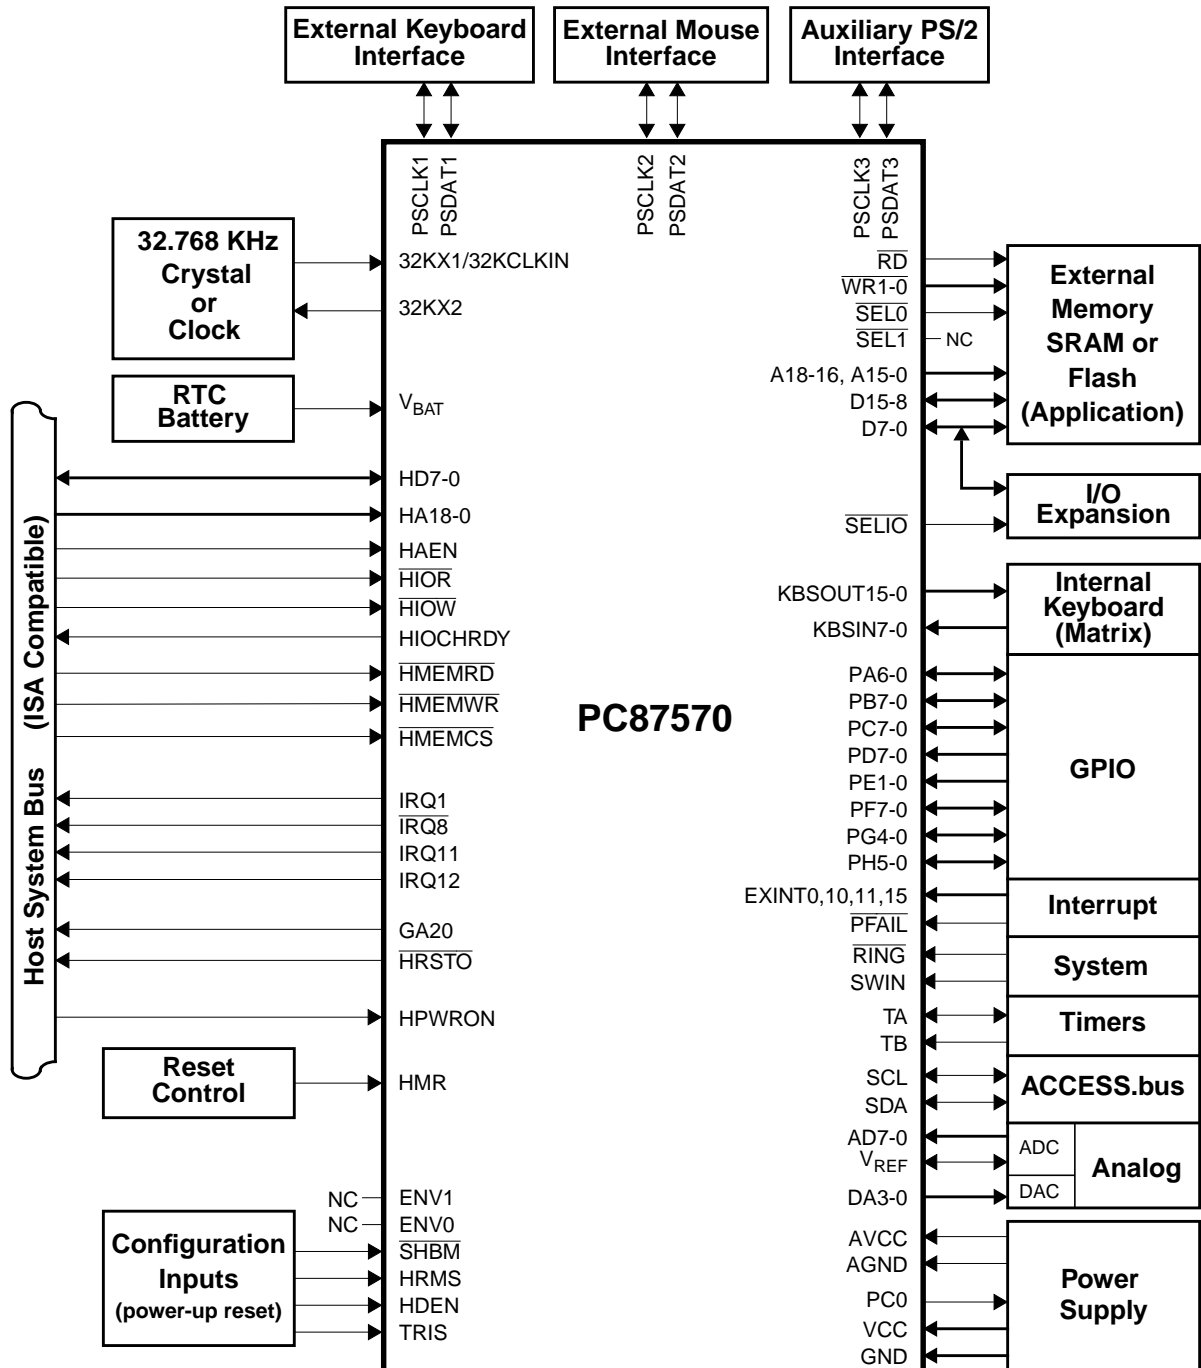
External Keyboard Interface

External Mouse Interface

Auxiliary PS/2 Interface

PSCLK1
PSDAT1

PSCLK2
PSDAT2

PSCLK3
PSDAT3

32.768 KHz Crystal or Clock

32KX1/32KCLKIN
32KX2

RTC Battery

$V_{BAT}$

Host System Bus (ISA Compatible)

HD7-0
HA18-0
HAEN
$\overline{HIOR}$
$\overline{HIOW}$
HIOCHRDY
$\overline{HMEMRD}$
$\overline{HMEMWR}$
$\overline{HMEMCS}$
IRQ1
$\overline{IRQ8}$
IRQ11
IRQ12
GA20
$\overline{HRSTO}$
HPWRON

Reset Control

HMR

NC
NC
ENV1
ENV0

Configuration Inputs (power-up reset)

$\overline{SHBM}$
HRMS
HDEN
TRIS

PC87570

$\overline{RD}$
$\overline{WR1-0}$
$\overline{SEL0}$
$\overline{SEL1}$
NC
A18-16, A15-0
D15-8
D7-0

External Memory SRAM or Flash (Application)

I/O Expansion

$\overline{SELIO}$

KBSOUT15-0
KBSIN7-0

Internal Keyboard (Matrix)

PA6-0
PB7-0
PC7-0
PD7-0
PE1-0
PF7-0
PG4-0
PH5-0

GPIO

EXINT0,10,11,15
$\overline{PFAIL}$

Interrupt

$\overline{RING}$
SWIN

System

TA
TB

Timers

SCL
SDA

ACCESS.bus

AD7-0
$V_{REF}$
DA3-0

ADC
DAC
Analog

AVCC
AGND
PC0
VCC
GND

Power Supply